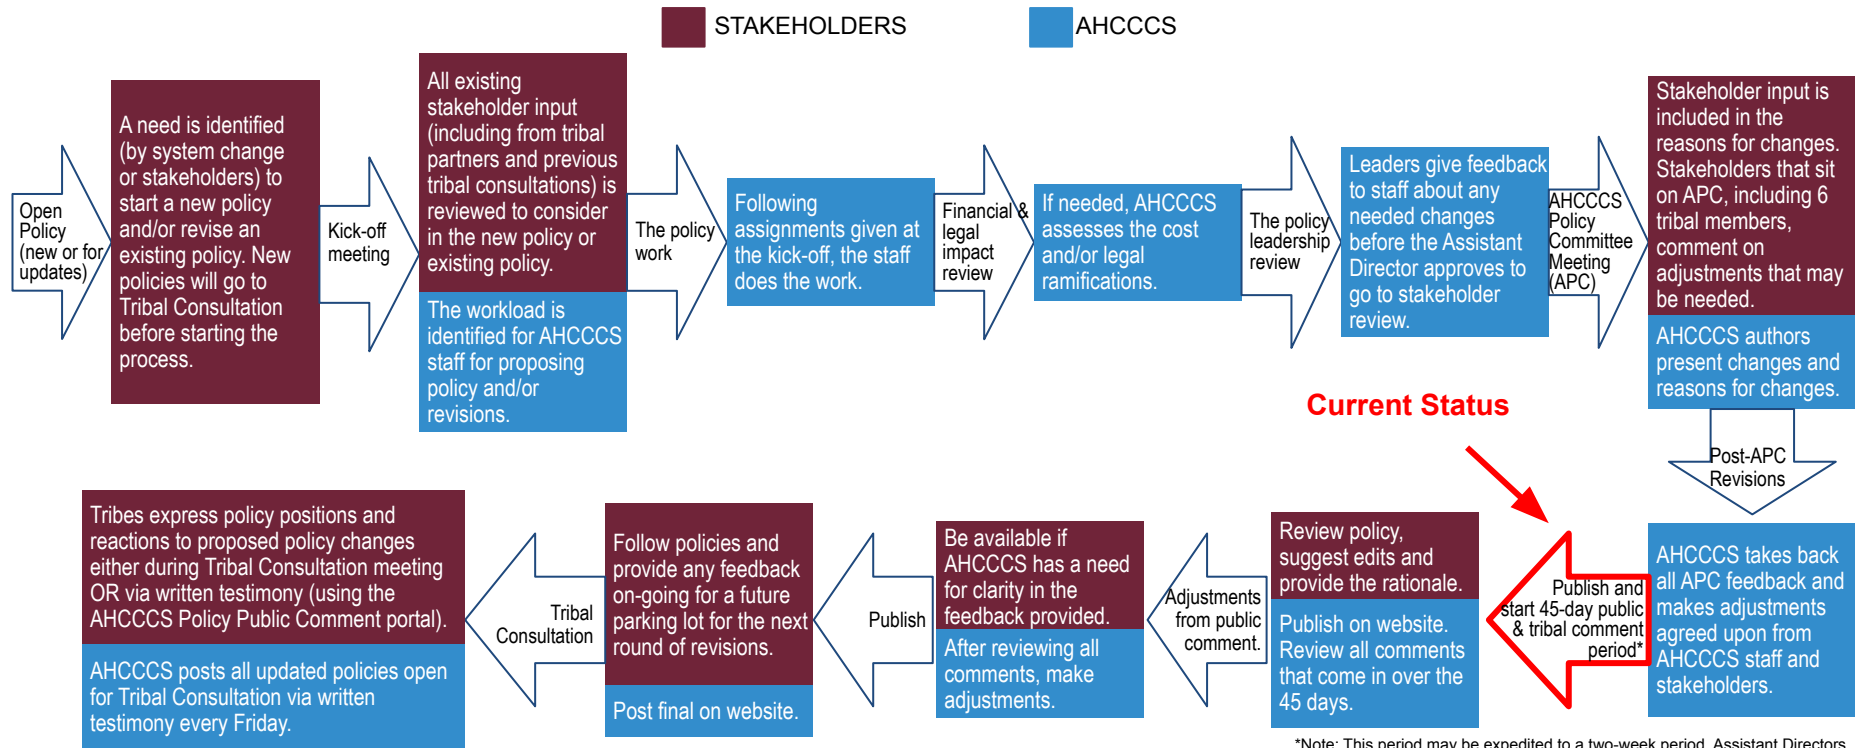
STAKEHOLDERS AHCCCS

Open Policy (new or for updates)

A need is identified (by system change or stakeholders) to start a new policy and/or revise an existing policy. New policies will go to Tribal Consultation before starting the process.

Kick-off meeting

All existing stakeholder input (including from tribal partners and previous tribal consultations) is reviewed to consider in the new policy or existing policy.

The workload is identified for AHCCCS staff for proposing policy and/or revisions.

The policy work

Following assignments given at the kick-off, the staff does the work.

Financial & legal impact review

If needed, AHCCCS assesses the cost and/or legal ramifications.

The policy leadership review

Leaders give feedback to staff about any needed changes before the Assistant Director approves to go to stakeholder review.

AHCCCS Policy Committee Meeting (APC)

Stakeholder input is included in the reasons for changes. Stakeholders that sit on APC, including 6 tribal members, comment on adjustments that may be needed.

AHCCCS authors present changes and reasons for changes.

Current Status

Post-APC Revisions

AHCCCS takes back all APC feedback and makes adjustments agreed upon from AHCCCS staff and stakeholders.

Publish and start 45-day public & tribal comment period*

Review policy, suggest edits and provide the rationale.

Publish on website. Review all comments that come in over the 45 days.

Adjustments from public comment.

Be available if AHCCCS has a need for clarity in the feedback provided.

After reviewing all comments, make adjustments.

Publish

Follow policies and provide any feedback on-going for a future parking lot for the next round of revisions.

Post final on website.

Tribal Consultation

Tribes express policy positions and reactions to proposed policy changes either during Tribal Consultation meeting OR via written testimony (using the AHCCCS Policy Public Comment portal).

AHCCCS posts all updated policies open for Tribal Consultation via written testimony every Friday.

*Note: This period may be expedited to a two-week period. Assistant Directors